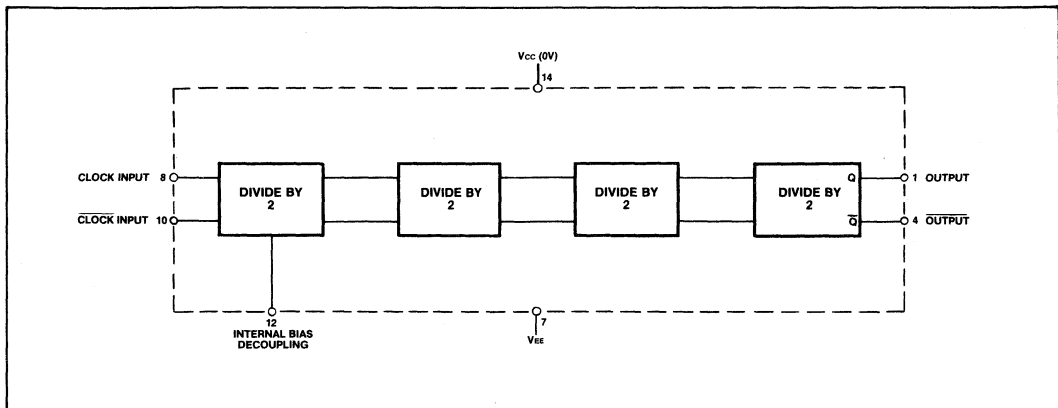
$V_{CC}$ (0V)
14

CLOCK INPUT 8

$\overline{\text{CLOCK INPUT}}$ 10

DIVIDE BY 2

DIVIDE BY 2

DIVIDE BY 2

DIVIDE BY 2

Q

$\overline{Q}$

1 OUTPUT

4 $\overline{\text{OUTPUT}}$

12
INTERNAL BIAS DECOUPLING

7
$V_{EE}$